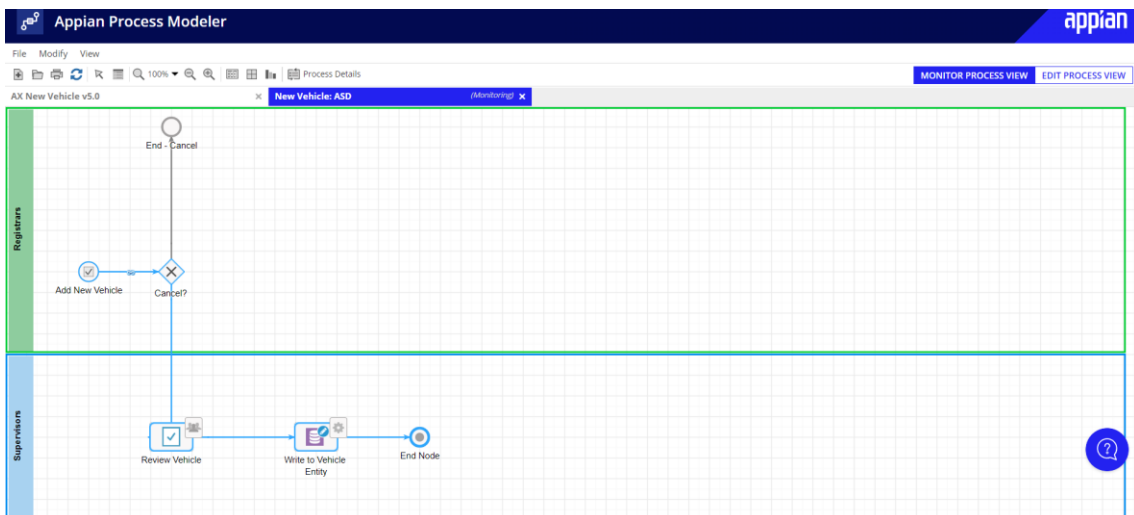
Appian Process Modeler

appian

File Modify View

100% Process Details

MONITOR PROCESS VIEW EDIT PROCESS VIEW

AX New Vehicle v5.0 ×

New Vehicle: ASD (Monitoring) ×

Registrars

End - Cancel

Add New Vehicle

Cancel?

Supervisors

Review Vehicle

Write to Vehicle Entity

End Node

?